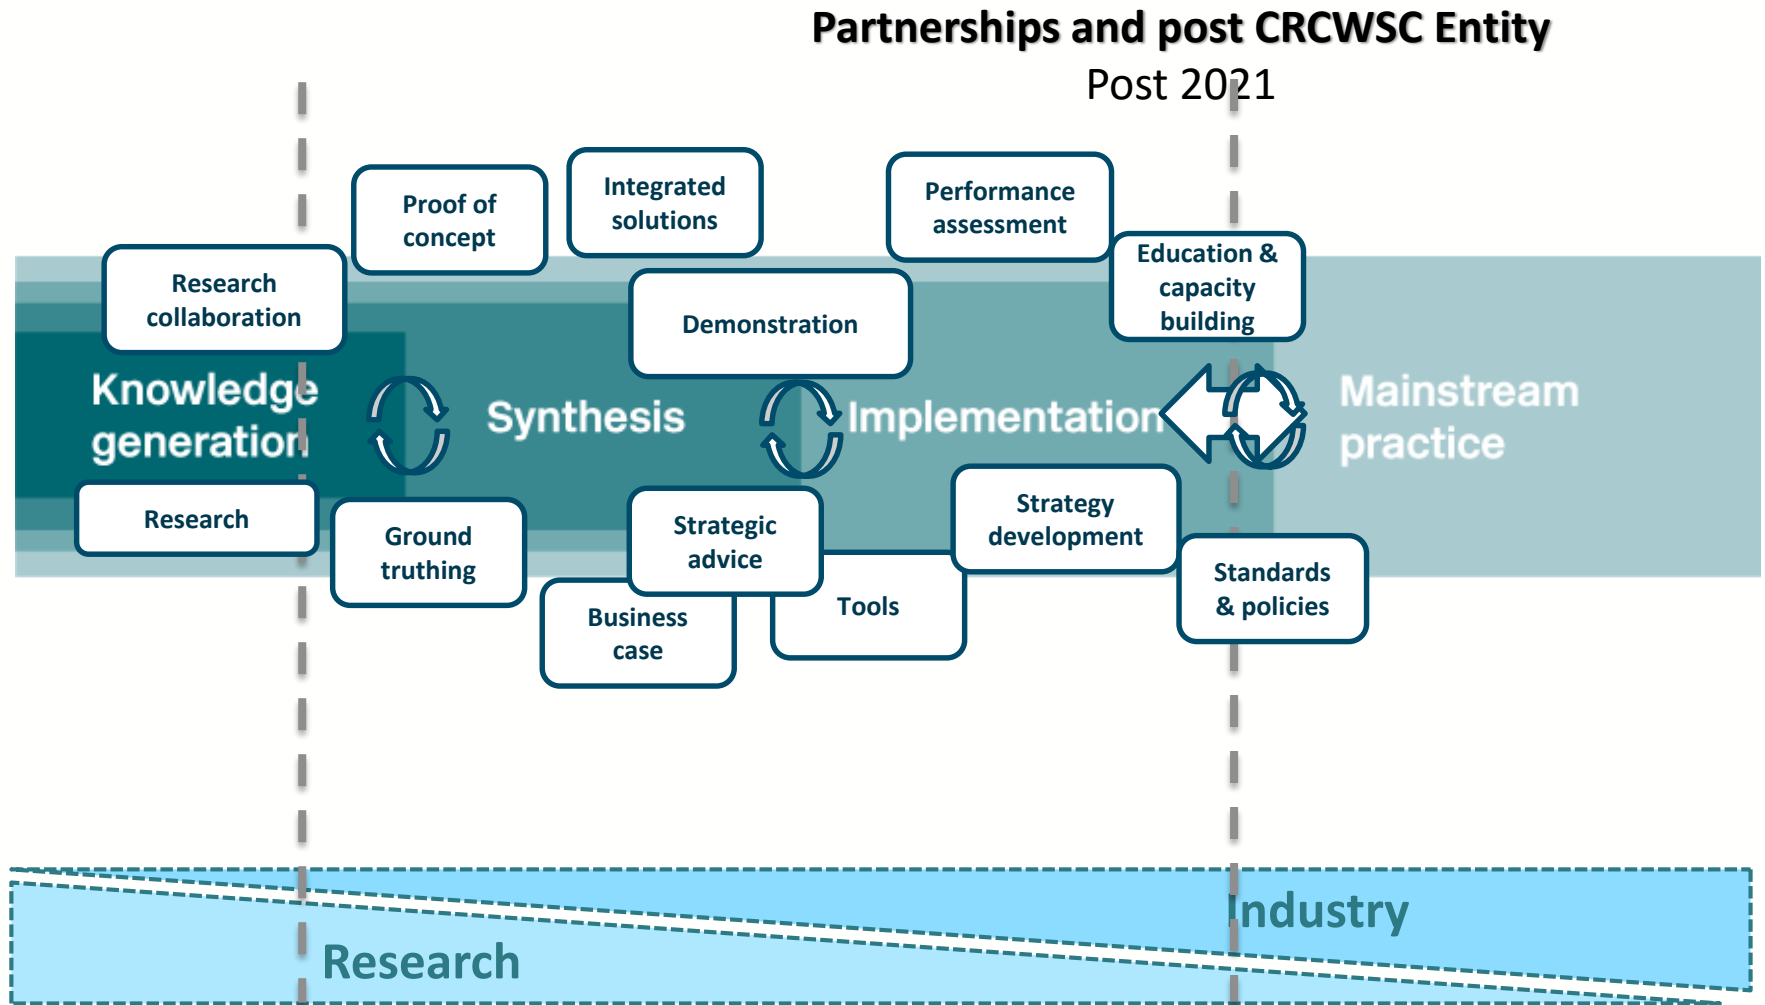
Partnerships and post CRCWSC Entity
Post 2021

Proof of concept

Integrated solutions

Performance assessment

Research collaboration

Demonstration

Education & capacity building

Knowledge generation

Synthesis

Implementation

Mainstream practice

Research

Ground truthing

Strategic advice

Strategy development

Business case

Tools

Standards & policies

Industry

Research